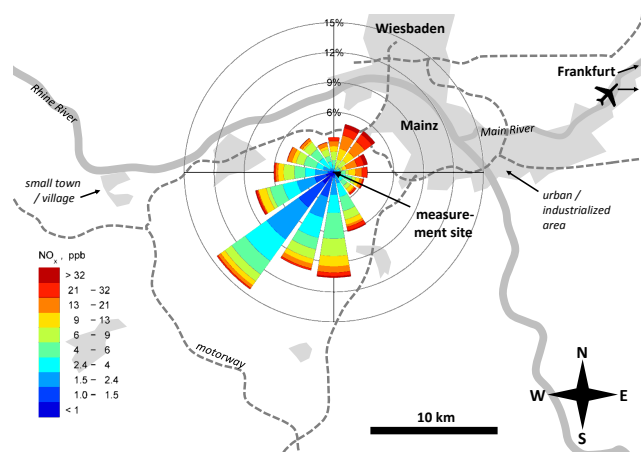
15%
12%
9%
6%
Wiesbaden
Frankfurt
Rhine River
Mainz
Main River
small town / village
urban / industrialized area
measurement site
$NO_x$ , ppb
> 32
21 – 32
13 – 21
9 – 13
6 – 9
4 – 6
2.4 – 4
1.5 – 2.4
1.0 – 1.5
< 1
motorway
N
W
E
S
10 km